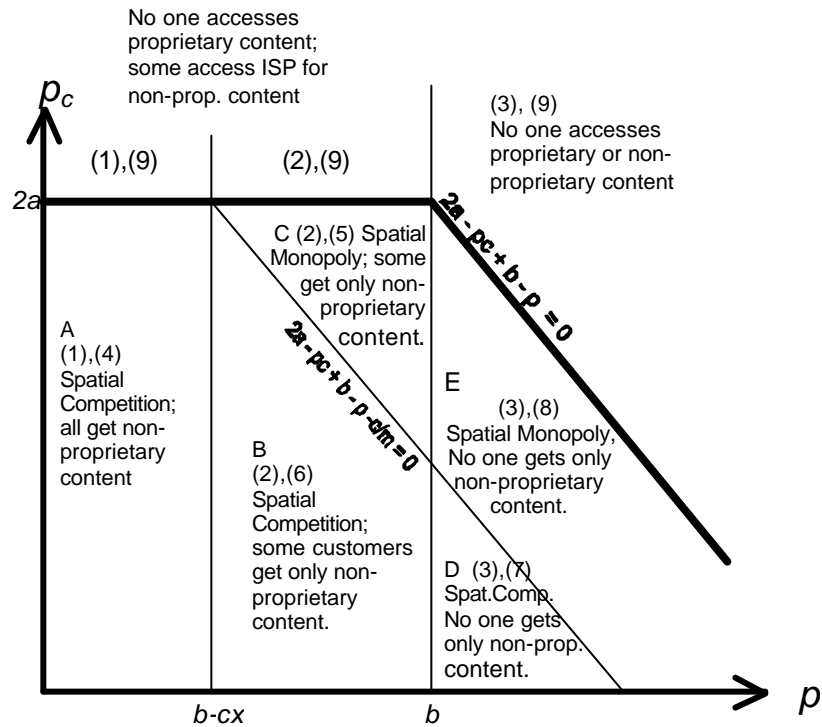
No one accesses proprietary content; some access ISP for non-prop. content

$p_c$

(1),(9)

(2),(9)

(3), (9)
No one accesses proprietary or non-proprietary content

2a

C (2),(5) Spatial Monopoly; some get only non-proprietary content.

2a - pc + b - p = 0

A
(1),(4)
Spatial Competition; all get non-proprietary content

2a - pc + b - p - c/m = 0

E
(3),(8)
Spatial Monopoly, No one gets only non-proprietary content.

B
(2),(6)
Spatial Competition; some customers get only non-proprietary content.

D (3),(7)
Spat.Comp.
No one gets only non-prop. content.

b-cx

b

p